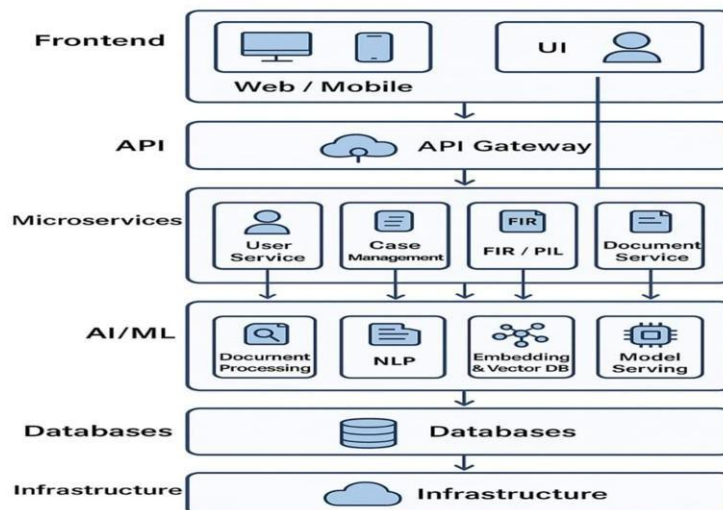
Frontend

Web / Mobile

UI

API

API Gateway

Microservices

User Service

Case Management

FIR

FIR / PIL

Document Service

AI/ML

Document Processing

NLP

Embedding & Vector DB

Model Serving

Databases

Databases

Infrastructure

Infrastructure